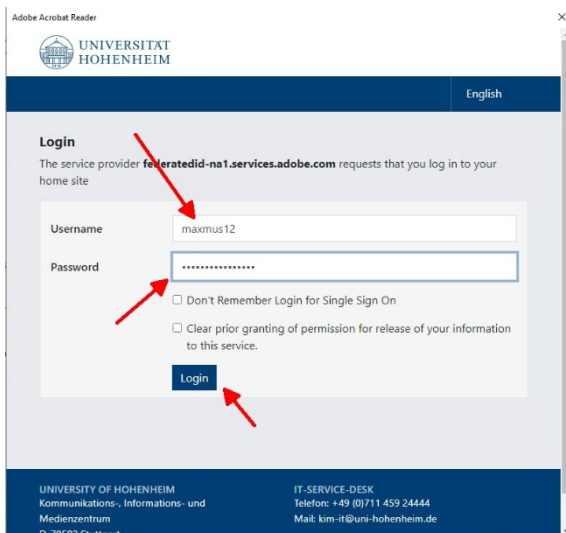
Adobe Acrobat Reader

×

UNIVERSITÄT HOHENHEIM

English

Login

The service provider federatedid-na1.services.adobe.com requests that you log in to your home site

Username maxmus12

Password ••••••••••••••••

Don't Remember Login for Single Sign On

Clear prior granting of permission for release of your information to this service.

Login

UNIVERSITY OF HOHENHEIM
Kommunikations-, Informations- und Medienzentrum
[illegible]

IT-SERVICE-DESK
Telefon: +49 (0)711 459 24444
Mail: kim-it@uni-hohenheim.de